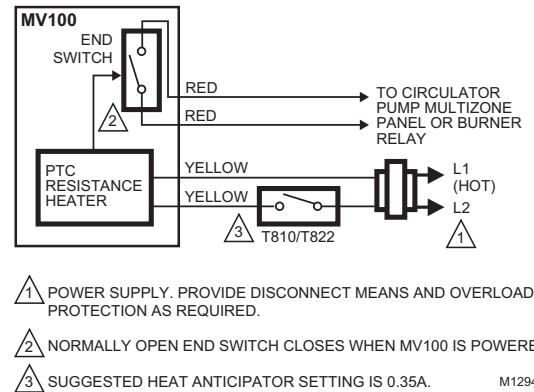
MV100

END SWITCH

2

RED

RED

TO CIRCULATOR PUMP MULTIZONE PANEL OR BURNER RELAY

PTC RESISTANCE HEATER

YELLOW

YELLOW

3 T810/T822

L1 (HOT)

L2

1

1 POWER SUPPLY. PROVIDE DISCONNECT MEANS AND OVERLOAD PROTECTION AS REQUIRED.

2 NORMALLY OPEN END SWITCH CLOSES WHEN MV100 IS POWERE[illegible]

3 SUGGESTED HEAT ANTICIPATOR SETTING IS 0.35A.

M1294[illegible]